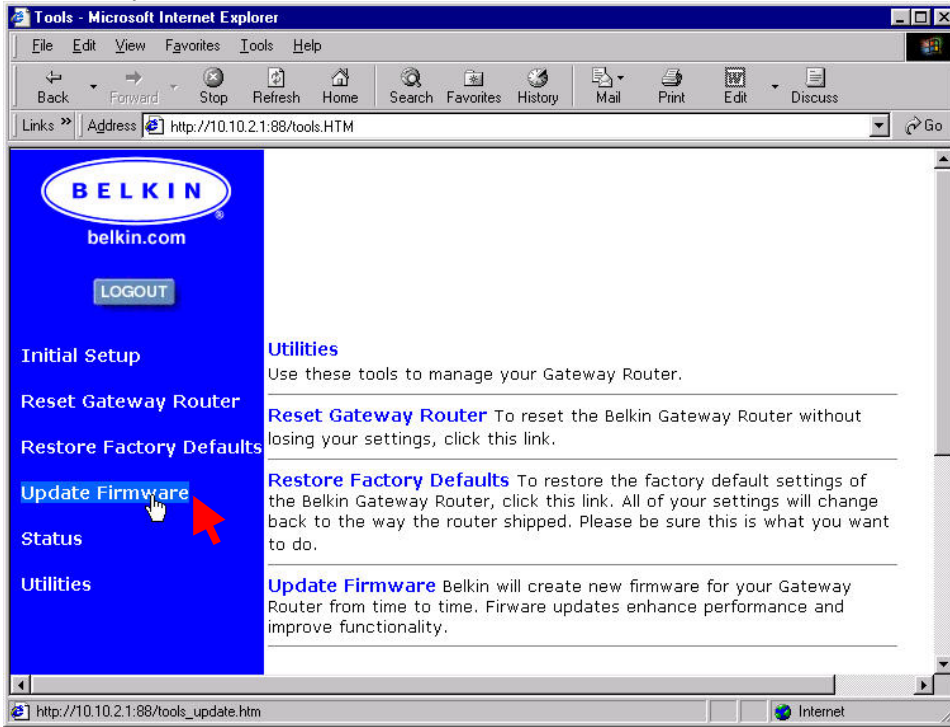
Tools - Microsoft Internet Explorer

File Edit View Favorites Tools Help

Back Forward Stop Refresh Home Search Favorites History Mail Print Edit Discuss

Links Address http://10.10.2.1:88/tools.HTM Go

BELKIN
belkin.com

LOGOUT

Initial Setup

Reset Gateway Router

Restore Factory Defaults

Update Firmware

Status

Utilities

Utilities
Use these tools to manage your Gateway Router.

Reset Gateway Router To reset the Belkin Gateway Router without losing your settings, click this link.

Restore Factory Defaults To restore the factory default settings of the Belkin Gateway Router, click this link. All of your settings will change back to the way the router shipped. Please be sure this is what you want to do.

Update Firmware Belkin will create new firmware for your Gateway Router from time to time. Firware updates enhance performance and improve functionality.

http://10.10.2.1:88/tools_update.htm

Internet